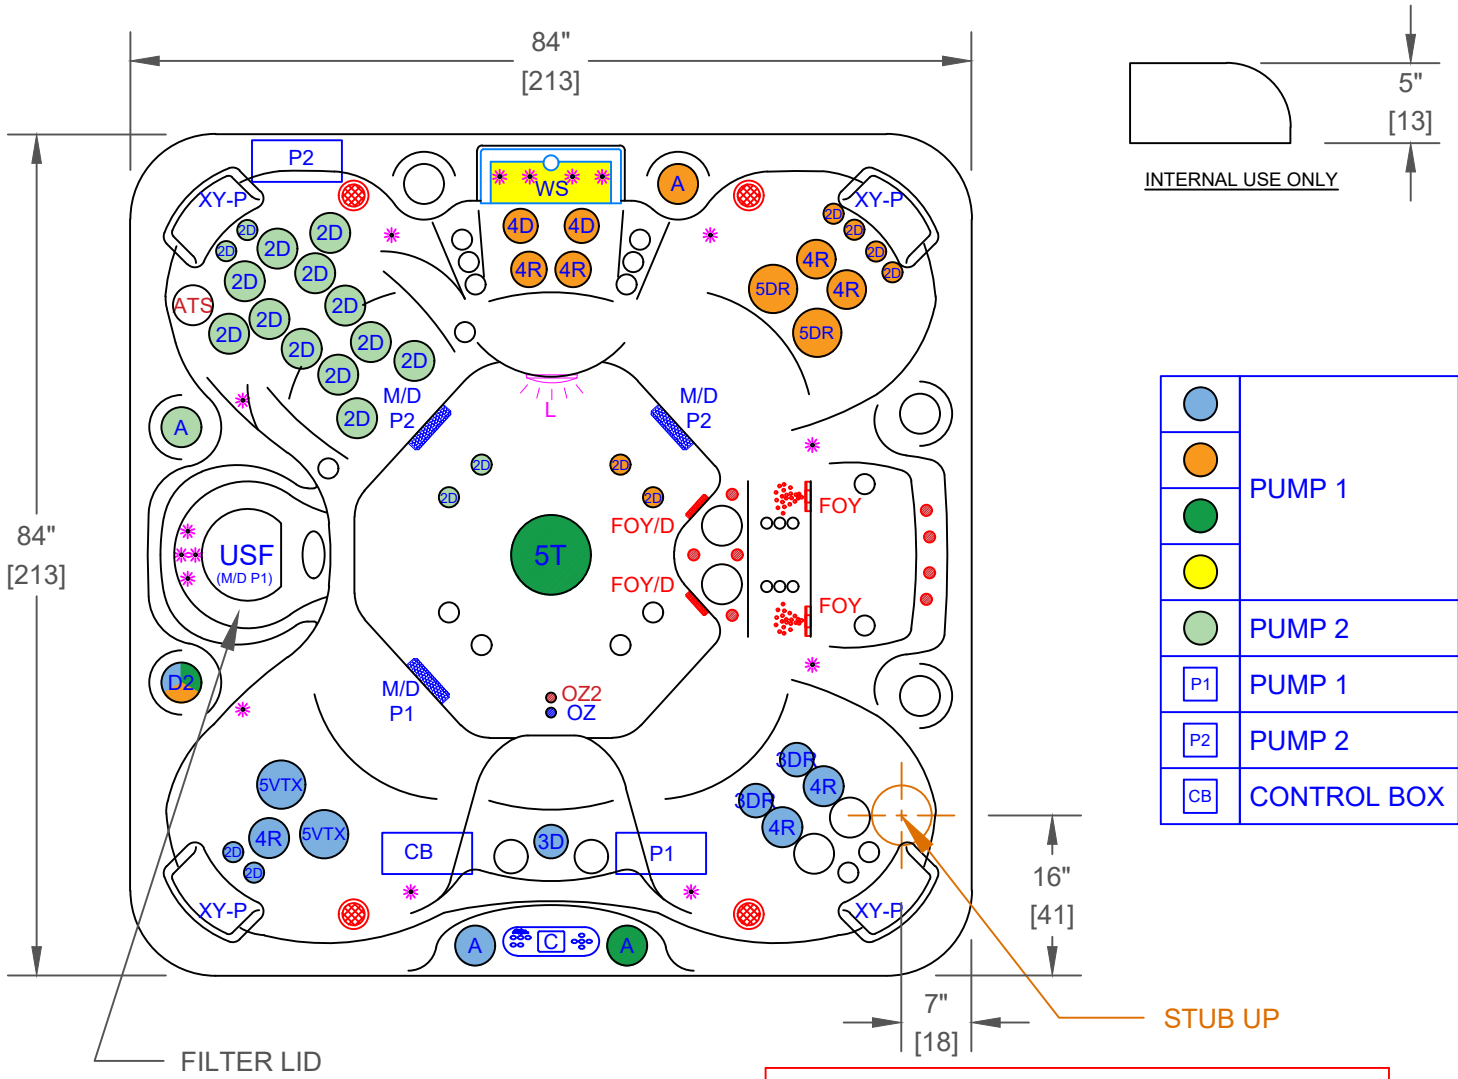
84"
[213]

5"
[13]

INTERNAL USE ONLY

P2
WS
A
XY-P
XY-P
2D 2D 2D 2D 2D 2D 2D 2D 2D 2D 2D 2D 2D 2D
ATS
4D 4D
4R 4R
2D 2D 2D 2D
4R
5DR
4R
5DR
L
M/D
P2
M/D
P2
A
2D
2D
2D
2D
5T
FOY/D
FOY/D
FOY
FOY
USF
(M/D P1)
D2
M/D
P1
OZ2
OZ
5VTX
4R
5VTX
2D
2D
3DR
4R
3DR
4R
CB
3D
P1
XY-P
XY-P
A
C
A

84"
[213]

| | |
|---|---|
| | PUMP 1 |
| | |
| | |
| | |
| | PUMP 2 |
| P1 | PUMP 1 |
| P2 | PUMP 2 |
| CB | CONTROL BOX |

16"
[41]

7"
[18]

STUB UP

FILTER LID